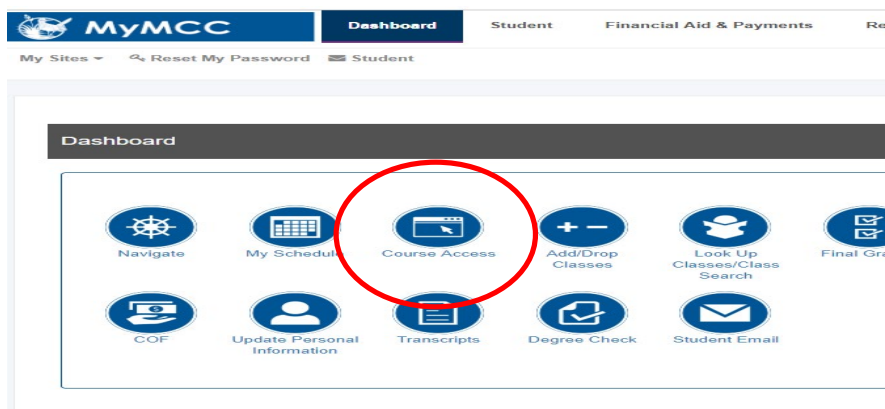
MyMCC

Dashboard

Student

Financial Aid & Payments

Re

My Sites

Reset My Password

Student

Dashboard

Navigate

My Schedule

Course Access

Add/Drop Classes

Look Up Classes/Class Search

Final Gra

COF

Update Personal Information

Transcripts

Degree Check

Student Email